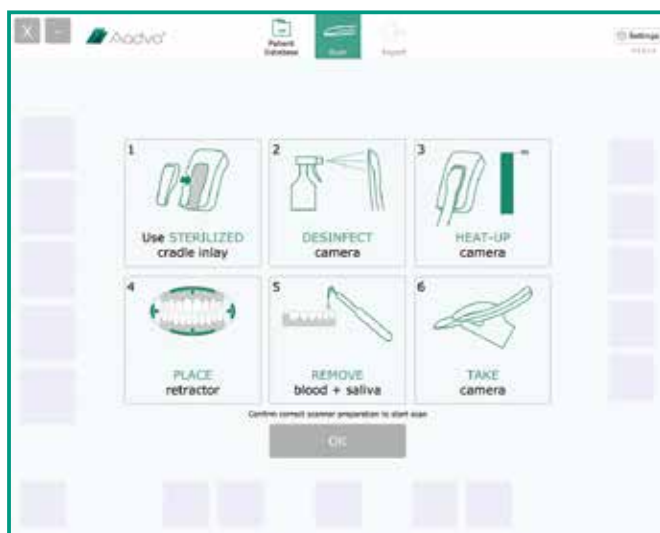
X

Aadva

Patient Database

Scan

Export

Settings

1
Use STERILIZED
cradle inlay

2
DESINFECT
camera

3
HEAT-UP
camera

4
PLACE
retractor

5
REMOVE
blood + saliva

6
TAKE
camera

Confirm correct scanner preparation to start scan

OK